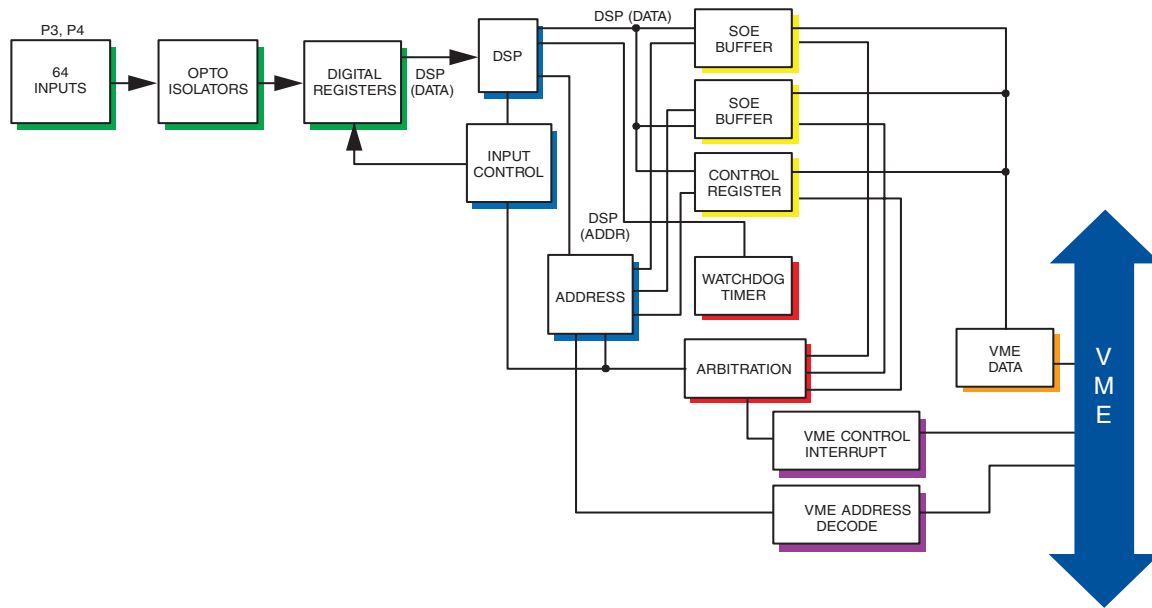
P3, P4

64 INPUTS

OPTO ISOLATORS

DIGITAL REGISTERS

DSP (DATA)

DSP

DSP (DATA)

SOE BUFFER

SOE BUFFER

CONTROL REGISTER

INPUT CONTROL

DSP (ADDR)

ADDRESS

WATCHDOG TIMER

ARBITRATION

VME DATA

VME

VME CONTROL INTERRUPT

VME ADDRESS DECODE